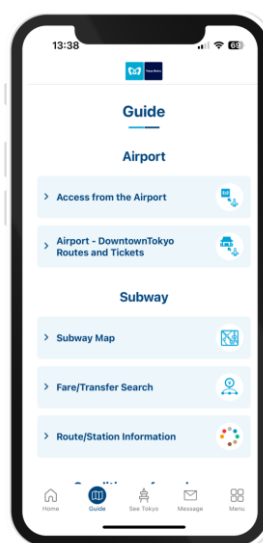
13:38

69

Guide

Airport

Access from the Airport

Airport - DowntownTokyo Routes and Tickets

Subway

Subway Map

Fare/Transfer Search

Route/Station Information

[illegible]

Home

Guide

See Tokyo

Message

Menu